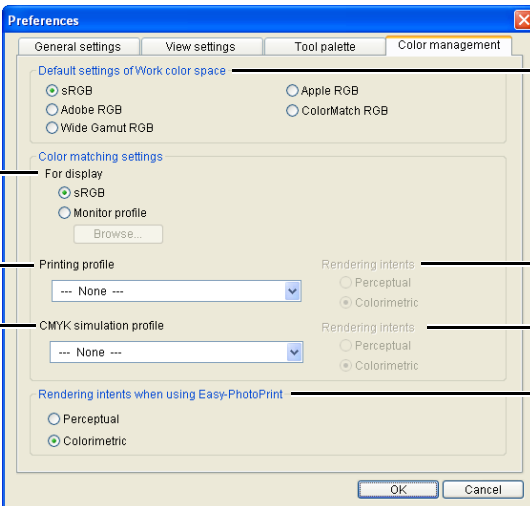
Preferences

General settings | View settings | Tool palette | Color management

Default settings of Work color space
sRGB
Apple RGB
Adobe RGB
ColorMatch RGB
Wide Gamut RGB

Color matching settings
For display
sRGB
Monitor profile
Browse...

Printing profile
--- None ---
Rendering intents
Perceptual
Colorimetric

CMYK simulation profile
--- None ---
Rendering intents
Perceptual
Colorimetric

Rendering intents when using Easy-PhotoPrint
Perceptual
Colorimetric

OK
Cancel